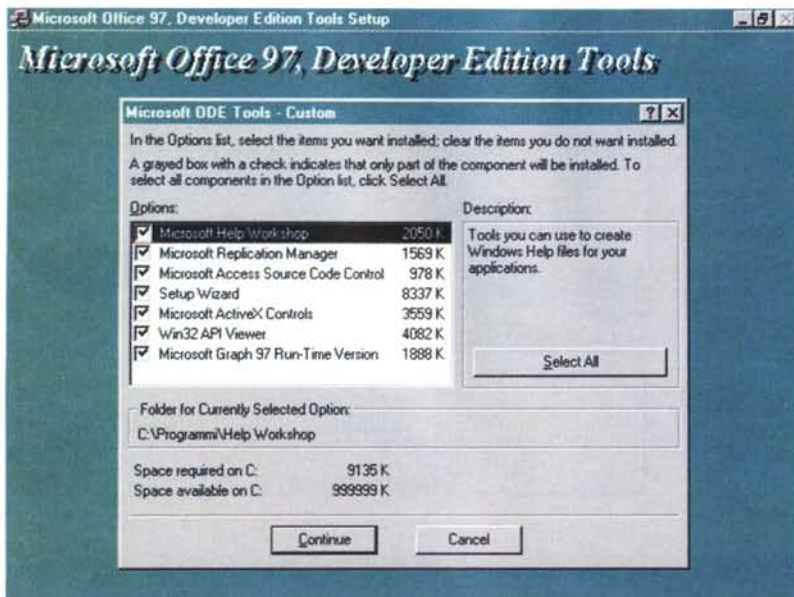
Microsoft Office 97, Developer Edition Tools Setup

Microsoft Office 97, Developer Edition Tools

Microsoft ODE Tools - Custom

In the Options list, select the items you want installed; clear the items you do not want installed.

A grayed box with a check indicates that only part of the component will be installed. To select all components in the Option list, click Select All.

Options:

| | | |
|---|---|---|
| ☑ | Microsoft Help Workshop | 2050 K |
| ☑ | Microsoft Replication Manager | 1569 K |
| ☑ | Microsoft Access Source Code Control | 978 K |
| ☑ | Setup Wizard | 8337 K |
| ☑ | Microsoft ActiveX Controls | 3559 K |
| ☑ | Win32 API Viewer | 4082 K |
| ☑ | Microsoft Graph 97 Run-Time Version | 1888 K |

Description:

Tools you can use to create Windows Help files for your applications.

Select All

Folder for Currently Selected Option:

C:\Programmi\Help Workshop

Space required on C: 9135 K
Space available on C: 999999 K

Continue

Cancel